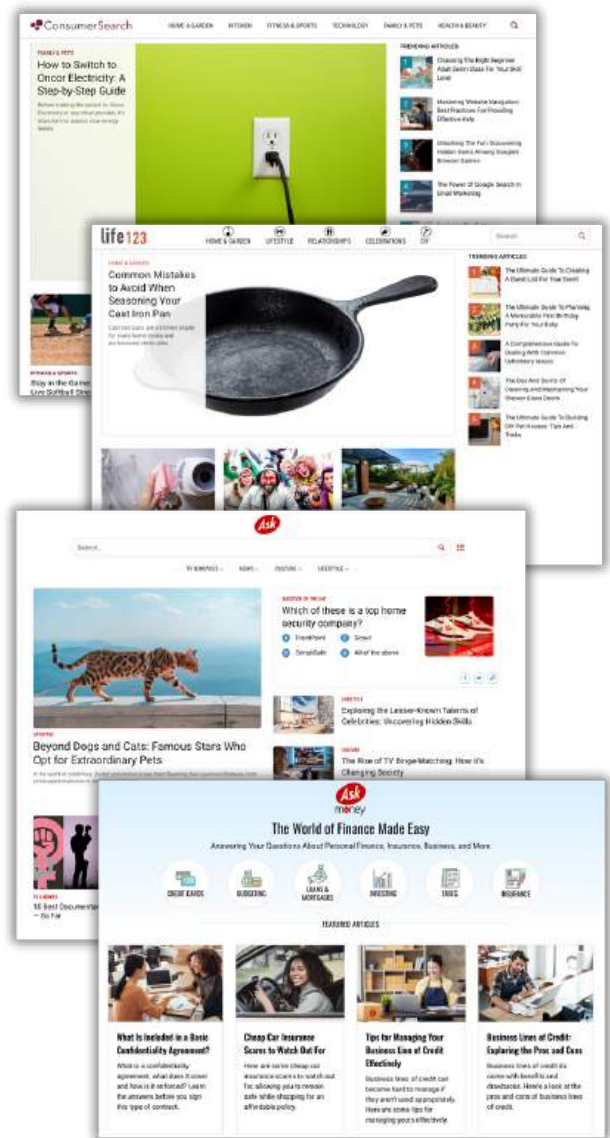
ConsumerSearch

HOME & GARDEN KITCHEN FITNESS & SPORTS TECHNOLOGY FAMILY & PETS HEALTH & BEAUTY

FAMILY & PETS

How to Switch to Oncor Electricity: A Step-by-Step Guide

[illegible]

TRENDING ARTICLES

Choosing The Right Beginner Adult Swim Class For Your Skill Level

Mastering Website Navigation: Best Practices For Providing Effective Help

Unlocking The Fun: Discovering Hidden Gems Among Google's Browser Games

The Power Of Google Search In Email Marketing

FITNESS & SPORTS

Stay in the Game: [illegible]

life123

HOME & GARDEN LIFESTYLE RELATIONSHIPS CELEBRATIONS DIY

Search

HOME & GARDEN

Common Mistakes to Avoid When Seasoning Your Cast Iron Pan

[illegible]

TRENDING ARTICLES

The Ultimate Guide To Creating A Bucket List For Your Sweet

The Ultimate Guide To Planning A Memorable First Birthday Party For Your Baby

A Comprehensive Guide To Dealing With Common Upholstery Issues

The Dos And Don'ts Of Cleaning And Maintaining Your Shower Glass Doors

The Ultimate Guide To Building DIY Pet Houses: Tips And Tricks

Ask

Search

TV & MOVIES NEWS CULTURE LIFESTYLE

QUESTION OF THE DAY

Which of these is a top home security company?

FrontPoint

Scout

SimpliSafe

All of the above

LIFESTYLE

Exploring the Lesser-Known Talents of Celebrities: Uncovering Hidden Skills

CULTURE

The Rise of TV Binge-Watching: How it's Changing Society

LIFESTYLE

Beyond Dogs and Cats: Famous Stars Who Opt for Extraordinary Pets

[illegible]

TV & MOVIES

10 Best Documentar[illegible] — So Far

Ask money

The World of Finance Made Easy

Answering Your Questions About Personal Finance, Insurance, Business, and More

CREDIT CARDS BUDGETING LOANS & MORTGAGES INVESTING TAXES INSURANCE

FEATURED ARTICLES

What Is Included in a Basic Confidentiality Agreement?

What is a confidentiality agreement, what does it cover and how is it enforced? Learn the answers before you sign this type of contract.

Cheap Car Insurance Scams to Watch Out For

Here are some cheap car insurance scams to watch out for, allowing you to remain safe while shopping for an affordable policy.

Tips for Managing Your Business Line of Credit Effectively

Business lines of credit can become hard to manage if they aren't used appropriately. Here are some tips for managing yours effectively.

Business Lines of Credit: Exploring the Pros and Cons

Business lines of credit can come with benefits and drawbacks. Here's a look at the pros and cons of business lines of credit.